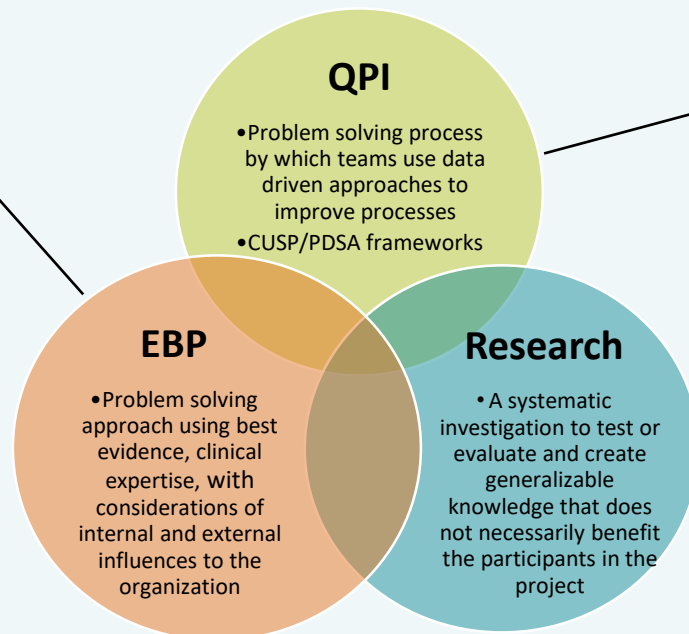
QPI

•Problem solving process by which teams use data driven approaches to improve processes
•CUSP/PDSA frameworks

EBP

•Problem solving approach using best evidence, clinical expertise, with considerations of internal and external influences to the organization

Research

• A systematic investigation to test or evaluate and create generalizable knowledge that does not necessarily benefit the participants in the project